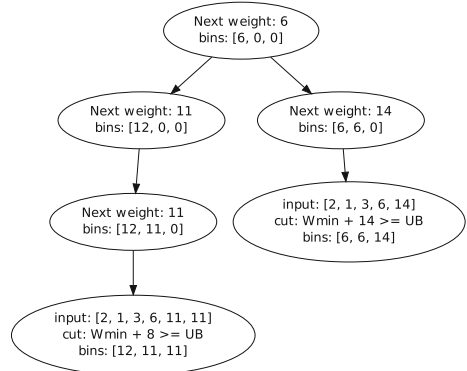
Next weight: 6
bins: [6, 0, 0]

Next weight: 11
bins: [12, 0, 0]

Next weight: 11
bins: [12, 11, 0]

input: [2, 1, 3, 6, 11, 11]
cut: Wmin + 8 >= UB
bins: [12, 11, 11]

Next weight: 14
bins: [6, 6, 0]

input: [2, 1, 3, 6, 14]
cut: Wmin + 14 >= UB
bins: [6, 6, 14]